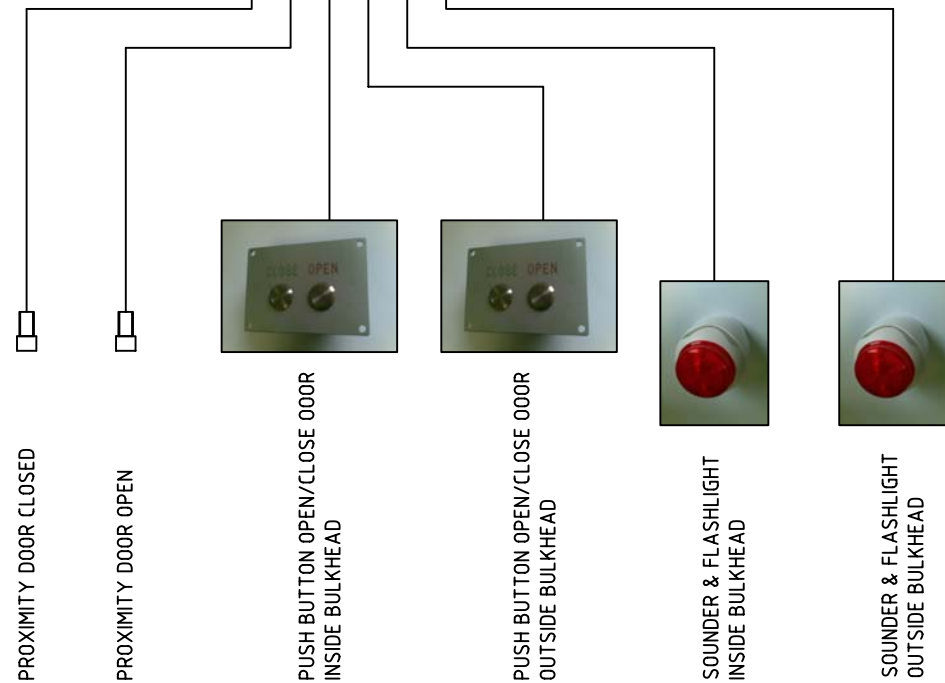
CLOSE OPEN

CLOSE OPEN

PROXIMITY DOOR CLOSED

PROXIMITY DOOR OPEN

PUSH BUTTON OPEN/CLOSE OOOR INSIDE BULKHEAD

PUSH BUTTON OPEN/CLOSE OOOR OUTSIDE BULKHEAD

SOUNDER & FLASHLIGHT INSIDE BULKHEAD

SOUNDER & FLASHLIGHT OUTSIDE BULKHEAD